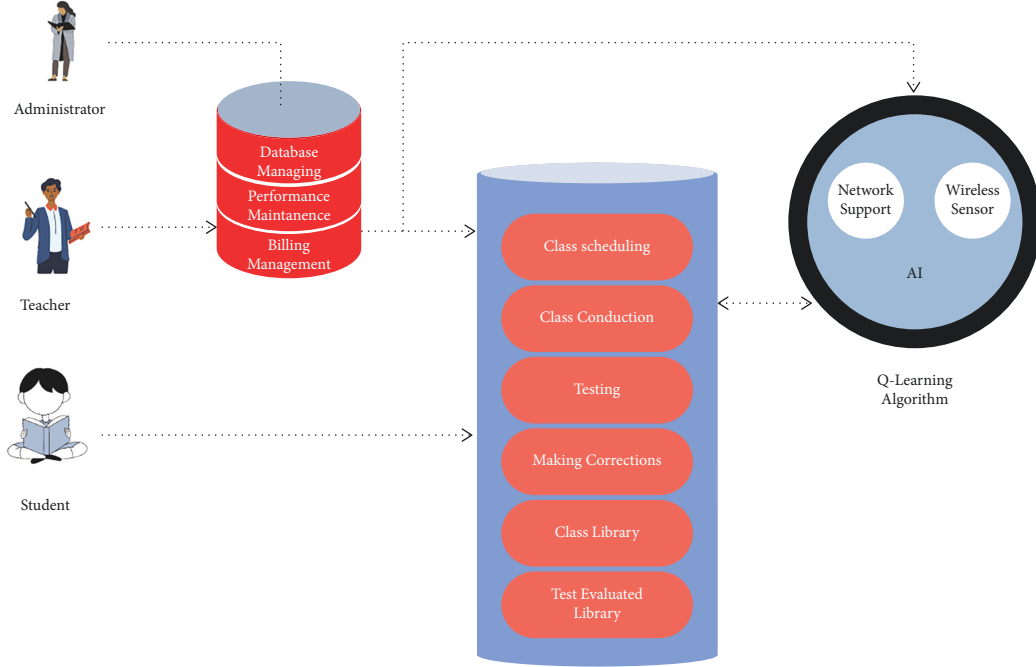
Administrator

Database Managing

Performance Maintanence

Billing Management

Teacher

Student

Class scheduling

Class Conduction

Testing

Making Corrections

Class Library

Test Evaluated Library

Network Support

Wireless Sensor

AI

Q-Learning Algorithm